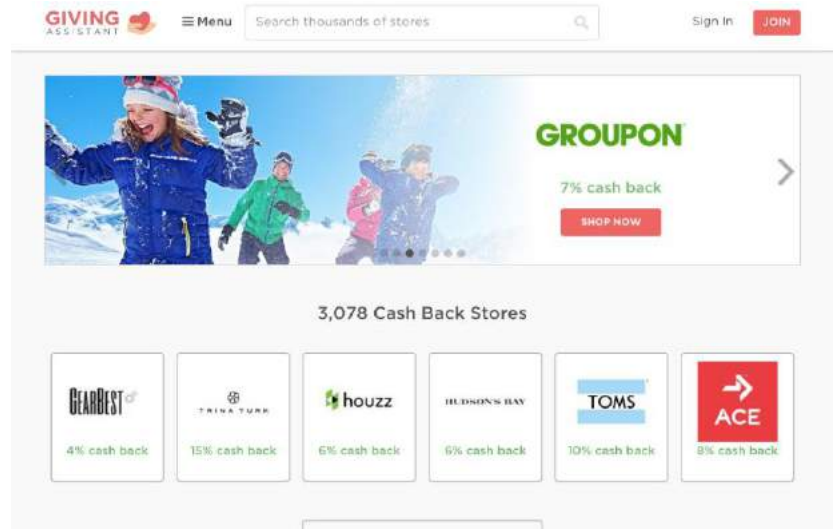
GIVING ASSISTANT

≡ Menu

Search thousands of stores

Sign In

JOIN

GROUPON

7% cash back

SHOP NOW

3,078 Cash Back Stores

GEARBEST

4% cash back

TRINA TURK

15% cash back

houzz

6% cash back

HUDSON'S BAY

6% cash back

TOMS

10% cash back

ACE

8% cash back